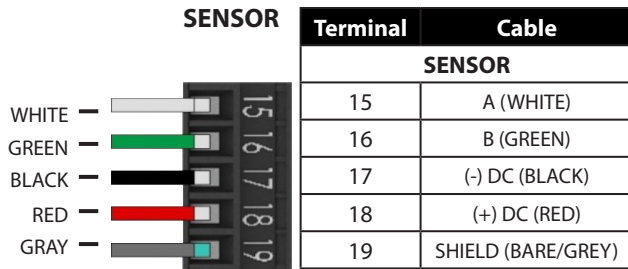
SENSOR

WHITE
GREEN
BLACK
RED
GRAY

15
16
17
18
19

| Terminal | Cable |
|---|---|
| SENSOR | |
| 15 | A (WHITE) |
| 16 | B (GREEN) |
| 17 | (-) DC (BLACK) |
| 18 | (+) DC (RED) |
| 19 | SHIELD (BARE/GREY) |